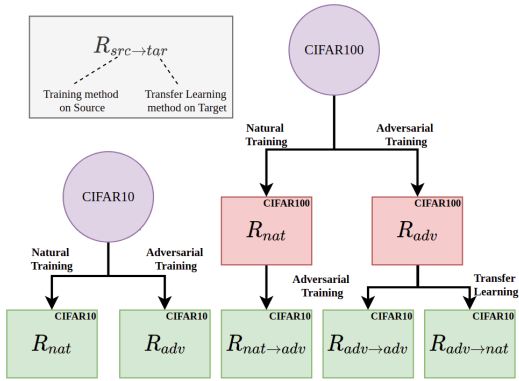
$R_{src \to tar}$

Training method on Source

Transfer Learning method on Target

CIFAR100

Natural Training

Adversarial Training

CIFAR100

$R_{nat}$

CIFAR100

$R_{adv}$

CIFAR10

Natural Training

Adversarial Training

Adversarial Training

Transfer Learning

CIFAR10

$R_{nat}$

CIFAR10

$R_{adv}$

CIFAR10

$R_{nat \to adv}$

CIFAR10

$R_{adv \to adv}$

CIFAR10

$R_{adv \to nat}$